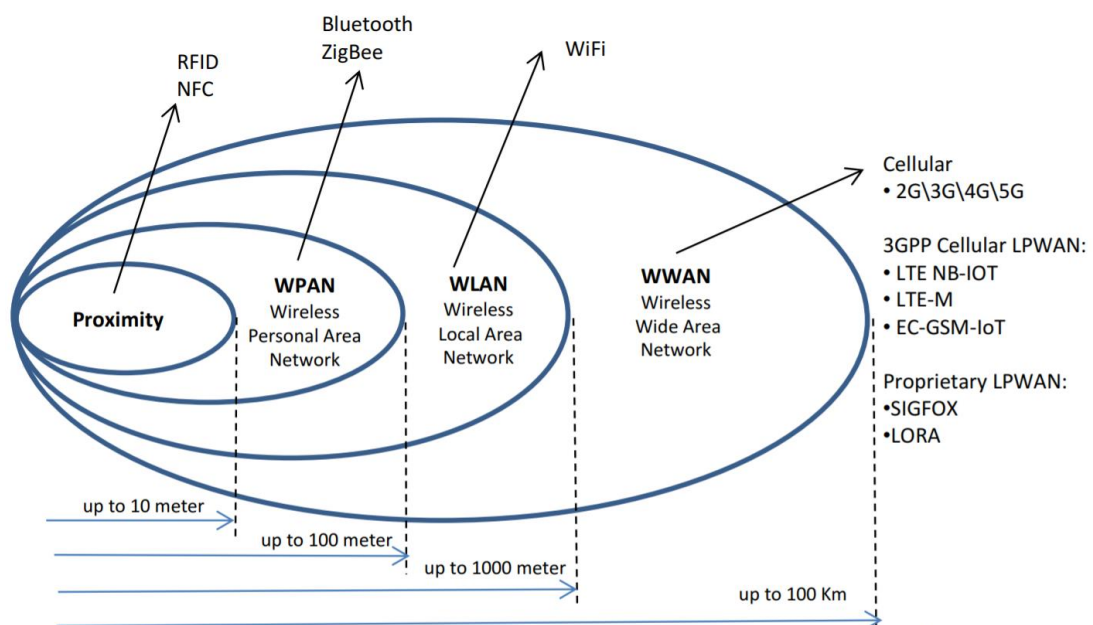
Bluetooth
ZigBee

RFID
NFC

WiFi

Cellular
• 2G\3G\4G\5G

3GPP Cellular LPWAN:
• LTE NB-IOT
• LTE-M
• EC-GSM-IoT

Proprietary LPWAN:
•SIGFOX
•LORA

Proximity

WPAN
Wireless
Personal Area
Network

WLAN
Wireless
Local Area
Network

WWAN
Wireless
Wide Area
Network

up to 10 meter
up to 100 meter
up to 1000 meter
up to 100 Km